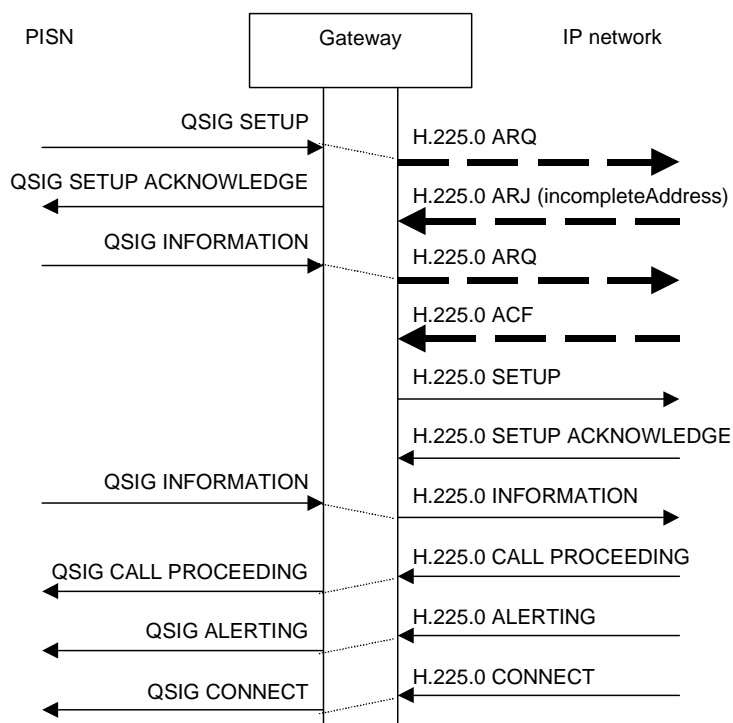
PISN

Gateway

IP network

QSIG SETUP

H.225.0 ARQ

QSIG SETUP ACKNOWLEDGE

H.225.0 ARJ (incompleteAddress)

QSIG INFORMATION

H.225.0 ARQ

H.225.0 ACF

H.225.0 SETUP

H.225.0 SETUP ACKNOWLEDGE

QSIG INFORMATION

H.225.0 INFORMATION

QSIG CALL PROCEEDING

H.225.0 CALL PROCEEDING

QSIG ALERTING

H.225.0 ALERTING

QSIG CONNECT

H.225.0 CONNECT